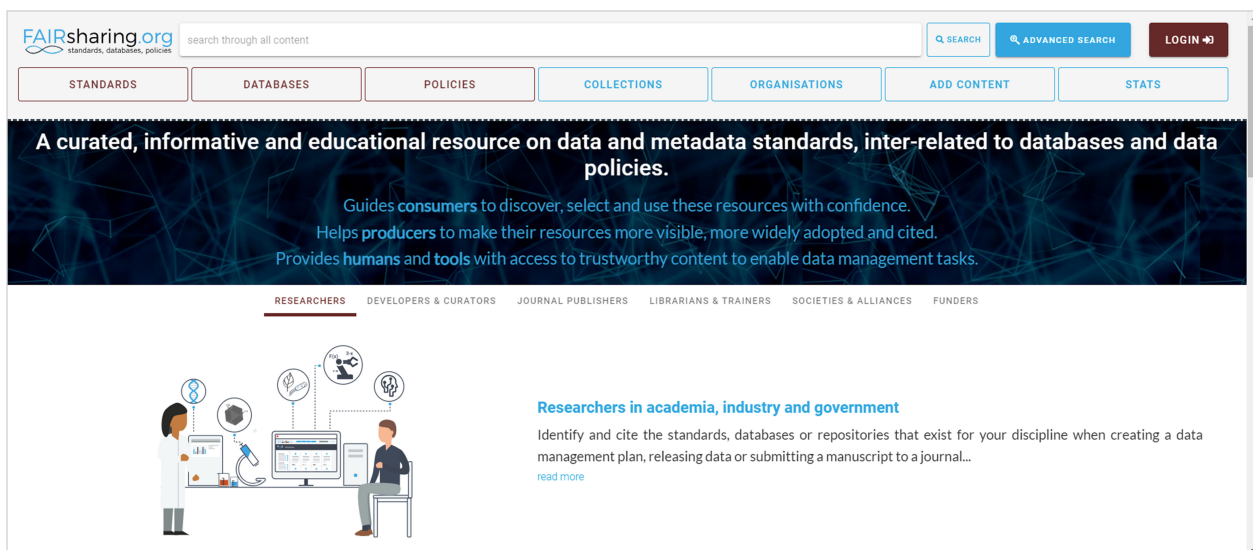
FAIRsharing.org
standards, databases, policies

search through all content

SEARCH

ADVANCED SEARCH

LOGIN

STANDARDS

DATABASES

POLICIES

COLLECTIONS

ORGANISATIONS

ADD CONTENT

STATS

A curated, informative and educational resource on data and metadata standards, inter-related to databases and data policies.

Guides consumers to discover, select and use these resources with confidence.
Helps producers to make their resources more visible, more widely adopted and cited.
Provides humans and tools with access to trustworthy content to enable data management tasks.

RESEARCHERS

DEVELOPERS & CURATORS

JOURNAL PUBLISHERS

LIBRARIANS & TRAINERS

SOCIETIES & ALLIANCES

FUNDERS

Researchers in academia, industry and government

Identify and cite the standards, databases or repositories that exist for your discipline when creating a data management plan, releasing data or submitting a manuscript to a journal...

read more